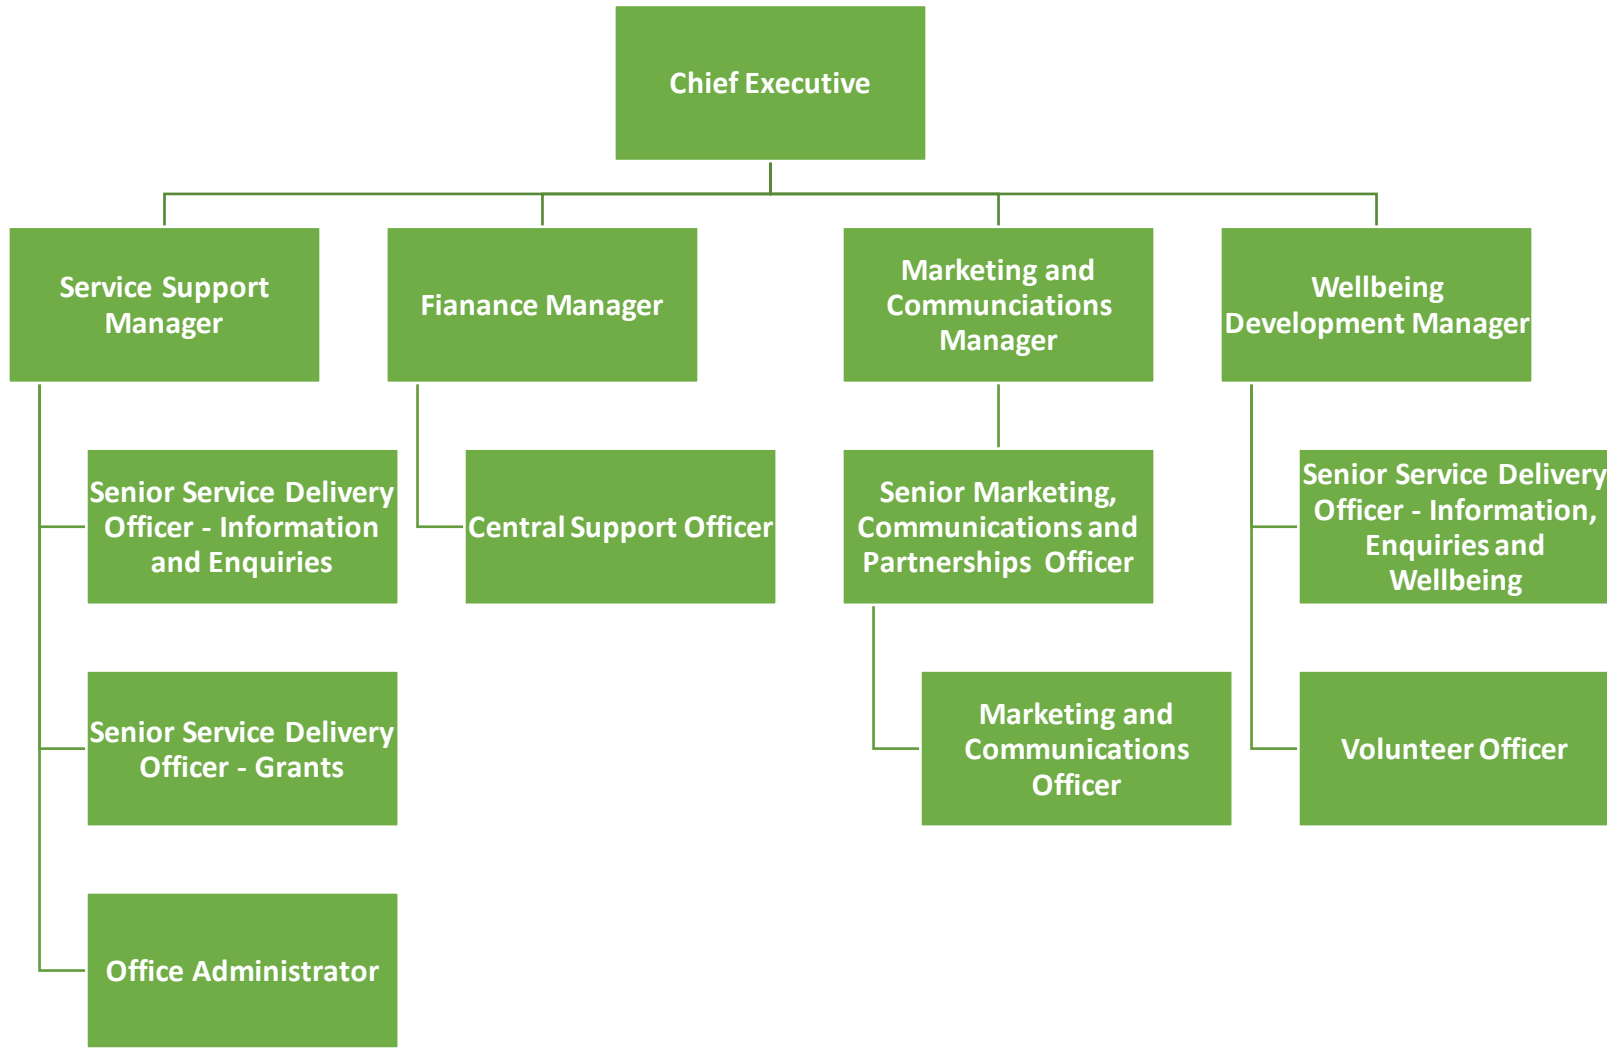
Chief Executive

Service Support Manager

Fianance Manager

Marketing and Communciations Manager

Wellbeing Development Manager

Senior Service Delivery Officer - Information and Enquiries

Senior Service Delivery Officer - Grants

Office Administrator

Central Support Officer

Senior Marketing, Communications and Partnerships Officer

Marketing and Communications Officer

Senior Service Delivery Officer - Information, Enquiries and Wellbeing

Volunteer Officer